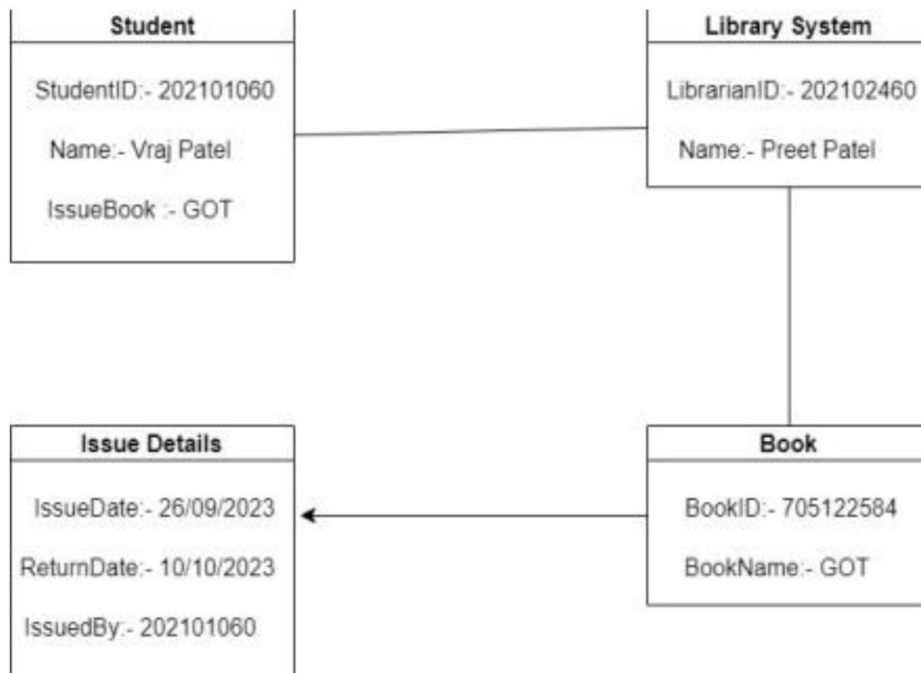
Student

StudentID:- 202101060

Name:- Vraj Patel

IssueBook :- GOT

Library System

LibrarianID:- 202102460

Name:- Preet Patel

Issue Details

IssueDate:- 26/09/2023

ReturnDate:- 10/10/2023

IssuedBy:- 202101060

Book

BookID:- 705122584

BookName:- GOT